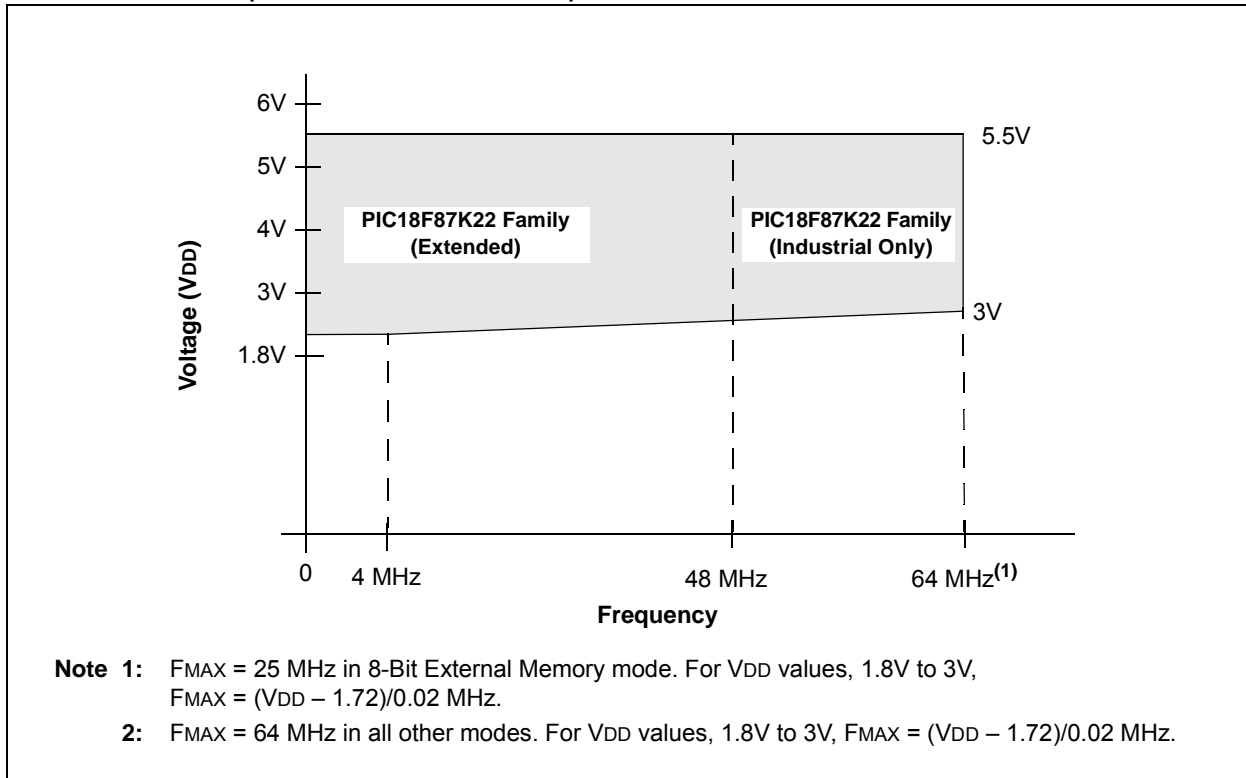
6V
5V
4V
3V
1.8V
Voltage (VDD)

5.5V

PIC18F87K22 Family (Extended)

PIC18F87K22 Family (Industrial Only)

3V

0
4 MHz
48 MHz
64 MHz$^{(1)}$
Frequency

Note 1: FMAX = 25 MHz in 8-Bit External Memory mode. For VDD values, 1.8V to 3V, FMAX = (VDD – 1.72)/0.02 MHz.

2: FMAX = 64 MHz in all other modes. For VDD values, 1.8V to 3V, FMAX = (VDD – 1.72)/0.02 MHz.